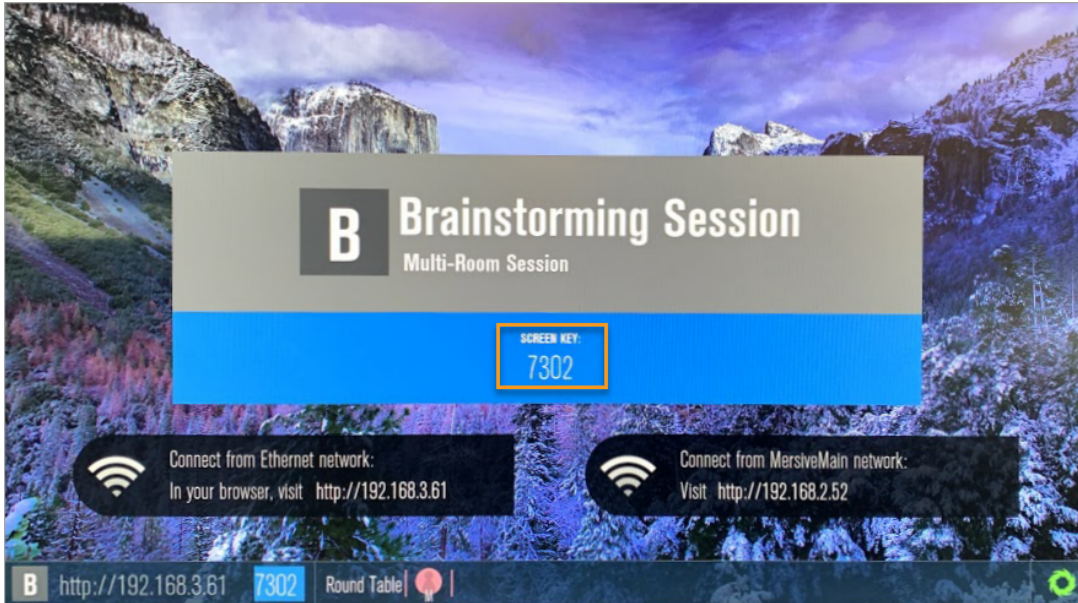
B Brainstorming Session
Multi-Room Session

SCREEN KEY:
7302

Connect from Ethernet network:
In your browser, visit http://192.168.3.61

Connect from MersiveMain network:
Visit http://192.168.2.52

B http://192.168.3.61 7302 Round Table